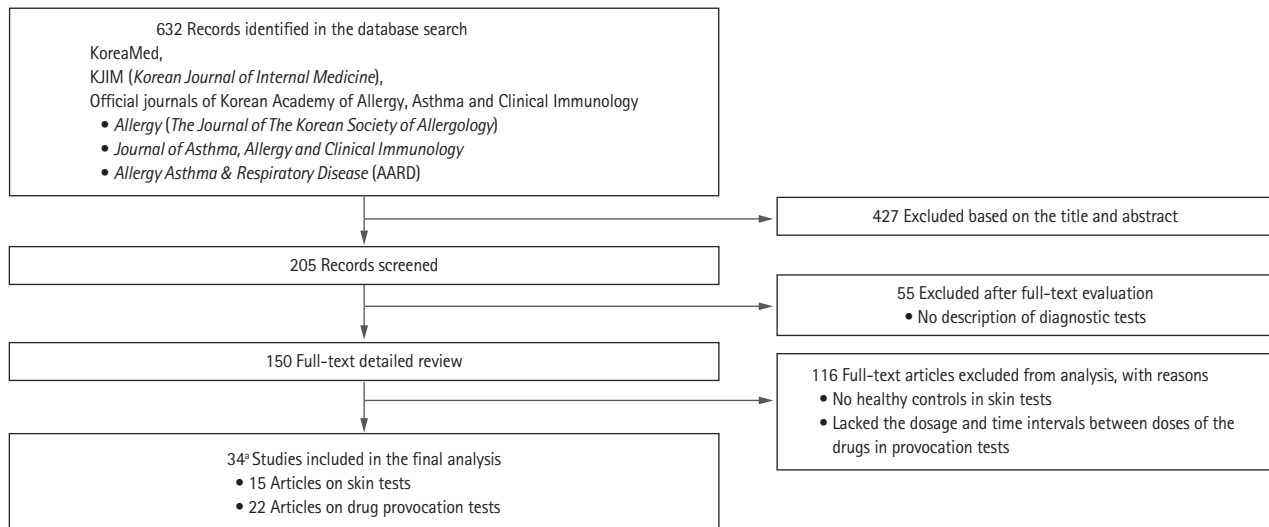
632 Records identified in the database search
KoreaMed,
KJIM (Korean Journal of Internal Medicine),
Official journals of Korean Academy of Allergy, Asthma and Clinical Immunology
• Allergy (The Journal of The Korean Society of Allergology)
• Journal of Asthma, Allergy and Clinical Immunology
• Allergy Asthma & Respiratory Disease (AARD)

427 Excluded based on the title and abstract

205 Records screened

55 Excluded after full-text evaluation
• No description of diagnostic tests

150 Full-text detailed review

116 Full-text articles excluded from analysis, with reasons
• No healthy controls in skin tests
• Lacked the dosage and time intervals between doses of the drugs in provocation tests

$34^a$ Studies included in the final analysis
• 15 Articles on skin tests
• 22 Articles on drug provocation tests